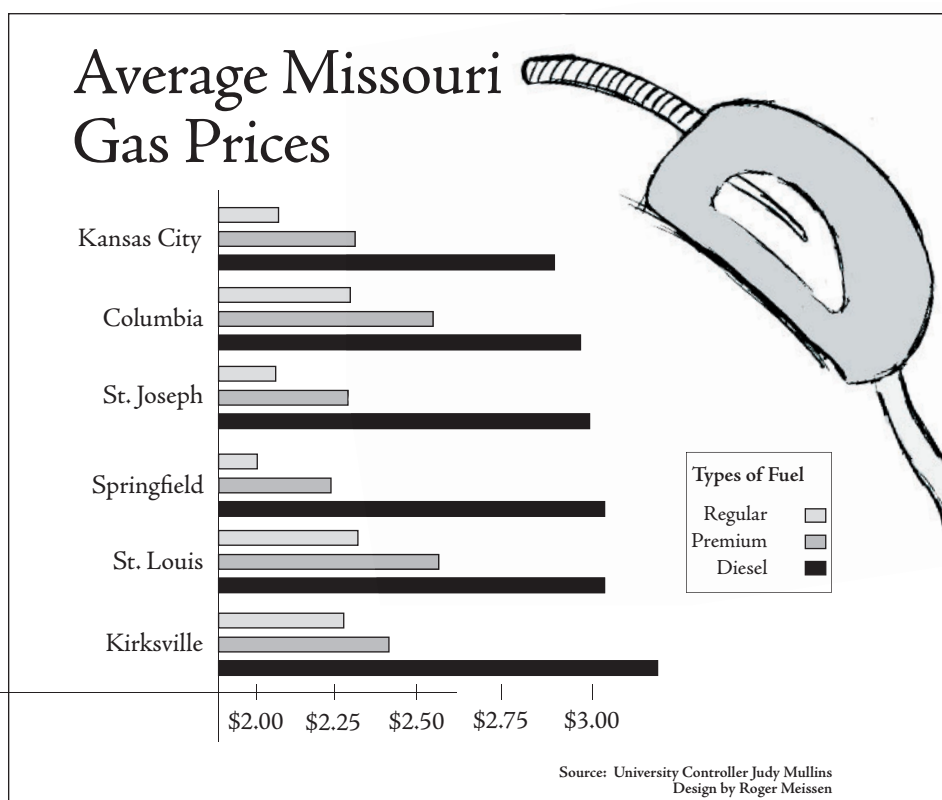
Average Missouri Gas Prices

Kansas City
Columbia
St. Joseph
Springfield
St. Louis
Kirksville

$2.00 $2.25 $2.50 $2.75 $3.00

Types of Fuel
Regular
Premium
Diesel

Source: University Controller Judy Mullins
Design by Roger Meissen